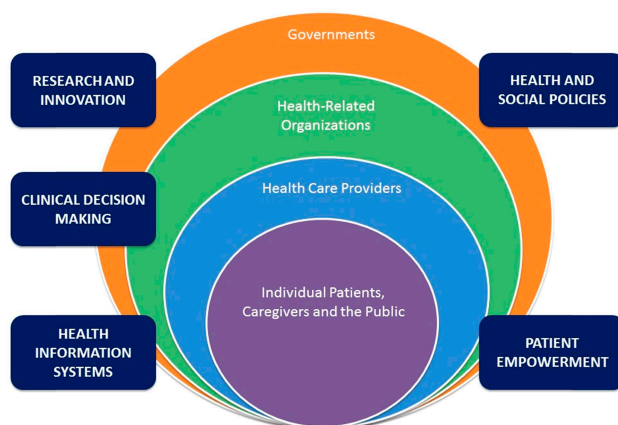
Governments

RESEARCH AND INNOVATION

HEALTH AND SOCIAL POLICIES

Health-Related Organizations

CLINICAL DECISION MAKING

Health Care Providers

Individual Patients, Caregivers and the Public

HEALTH INFORMATION SYSTEMS

PATIENT EMPOWERMENT